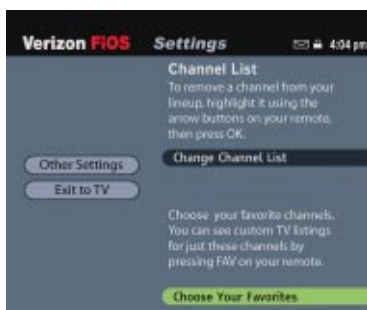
Verizon FiOS Settings 4:04 pm

Channel List
To remove a channel from your lineup, highlight it using the arrow buttons on your remote, then press OK.

Other Settings
Exit to TV

Change Channel List

Choose your favorite channels. You can see custom TV listings for just these channels by pressing FAV on your remote.

Choose Your Favorites